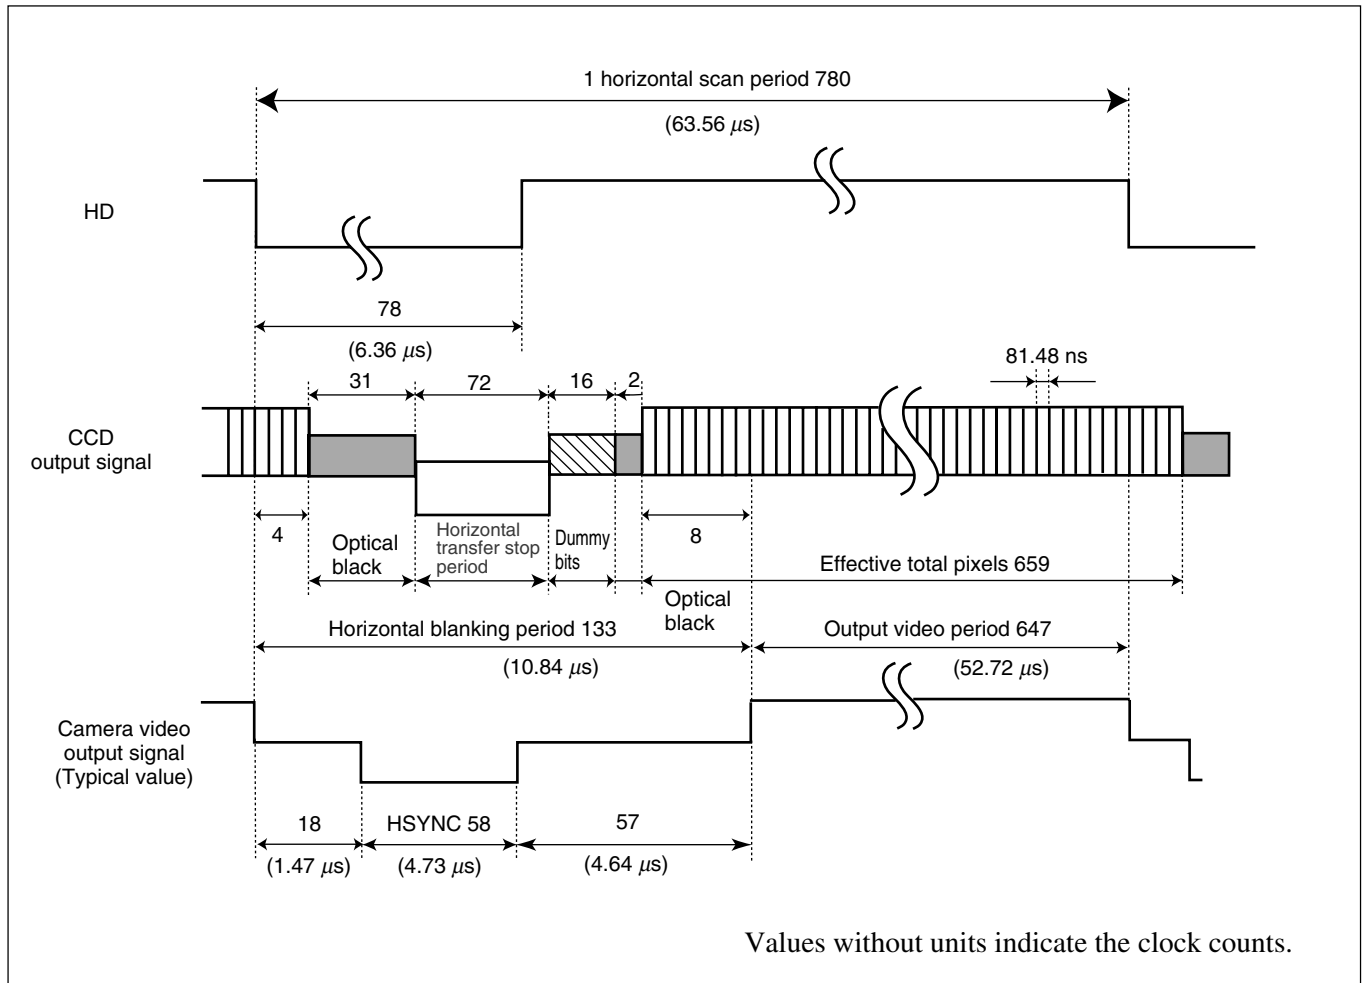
1 horizontal scan period 780

(63.56 $\mu$s)

HD

78

(6.36 $\mu$s)

81.48 ns

31

72

16

2

CCD output signal

4

Optical black

Horizontal transfer stop period

Dummy bits

8

Effective total pixels 659

Optical black

Horizontal blanking period 133

(10.84 $\mu$s)

Output video period 647

(52.72 $\mu$s)

Camera video output signal (Typical value)

18

(1.47 $\mu$s)

HSYNC 58

(4.73 $\mu$s)

57

(4.64 $\mu$s)

Values without units indicate the clock counts.